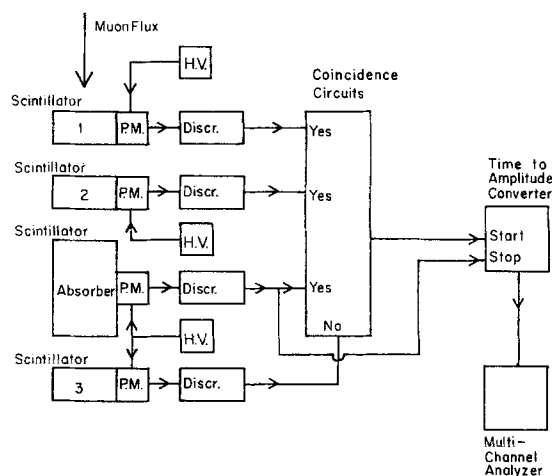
Muon Flux

H.V.

Coincidence Circuits

Scintillator

1 P.M. Discr. Yes

Scintillator

2 P.M. Discr. Yes

H.V.

Time to Amplitude Converter

Scintillator

Absorber P.M. Discr. Yes

Start
Stop

H.V.

No

Scintillator

3 P.M. Discr.

Multi-Channel Analyzer